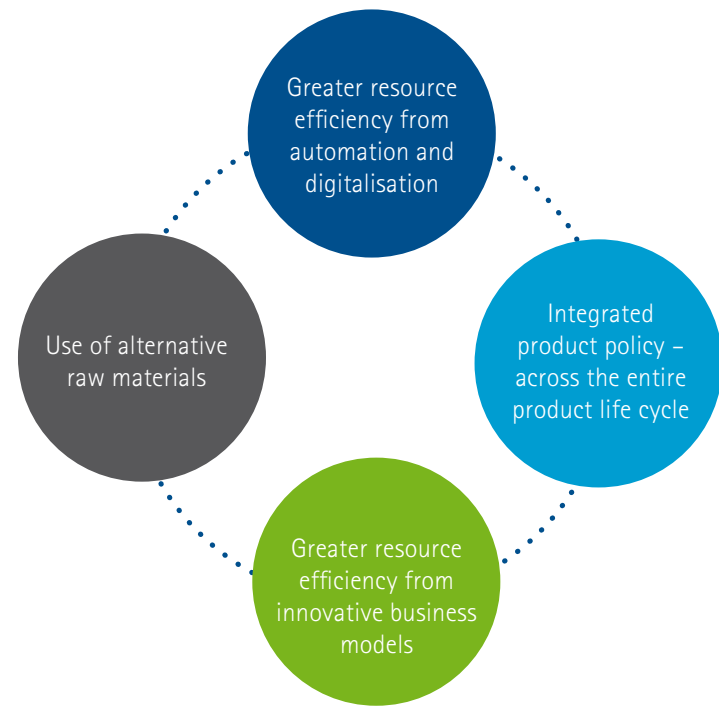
Greater resource efficiency from automation and digitalisation

Use of alternative raw materials

Integrated product policy – across the entire product life cycle

Greater resource efficiency from innovative business models